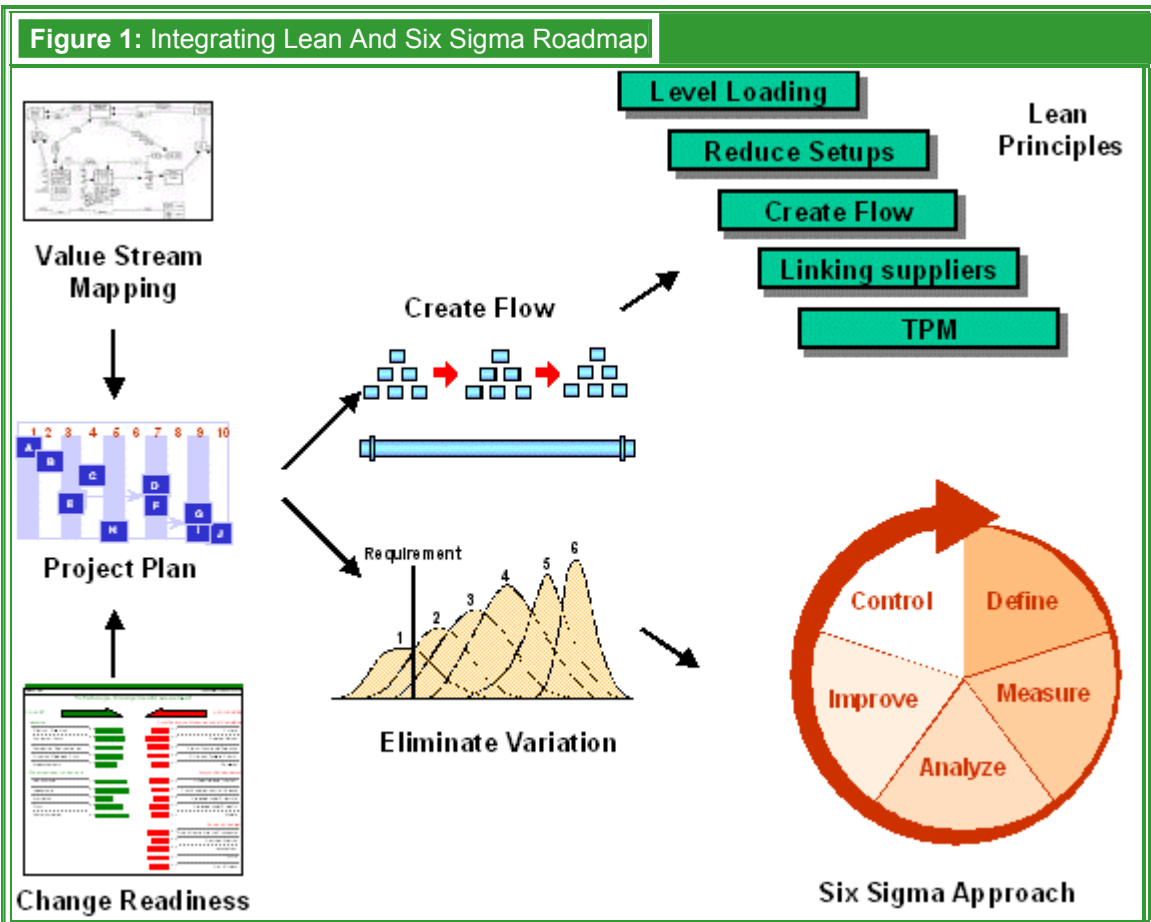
**Figure 1:** Integrating Lean And Six Sigma Roadmap

Level Loading

Reduce Setups

Create Flow

Linking suppliers

TPM

Lean Principles

Value Stream Mapping

Create Flow

1 2 3 4 5 6 7 8 9 10

A B C D E F G H I J

Project Plan

Requirement

1 2 3 4 5 6

Eliminate Variation

Control

Define

Measure

Analyze

Improve

Change Readiness

Six Sigma Approach